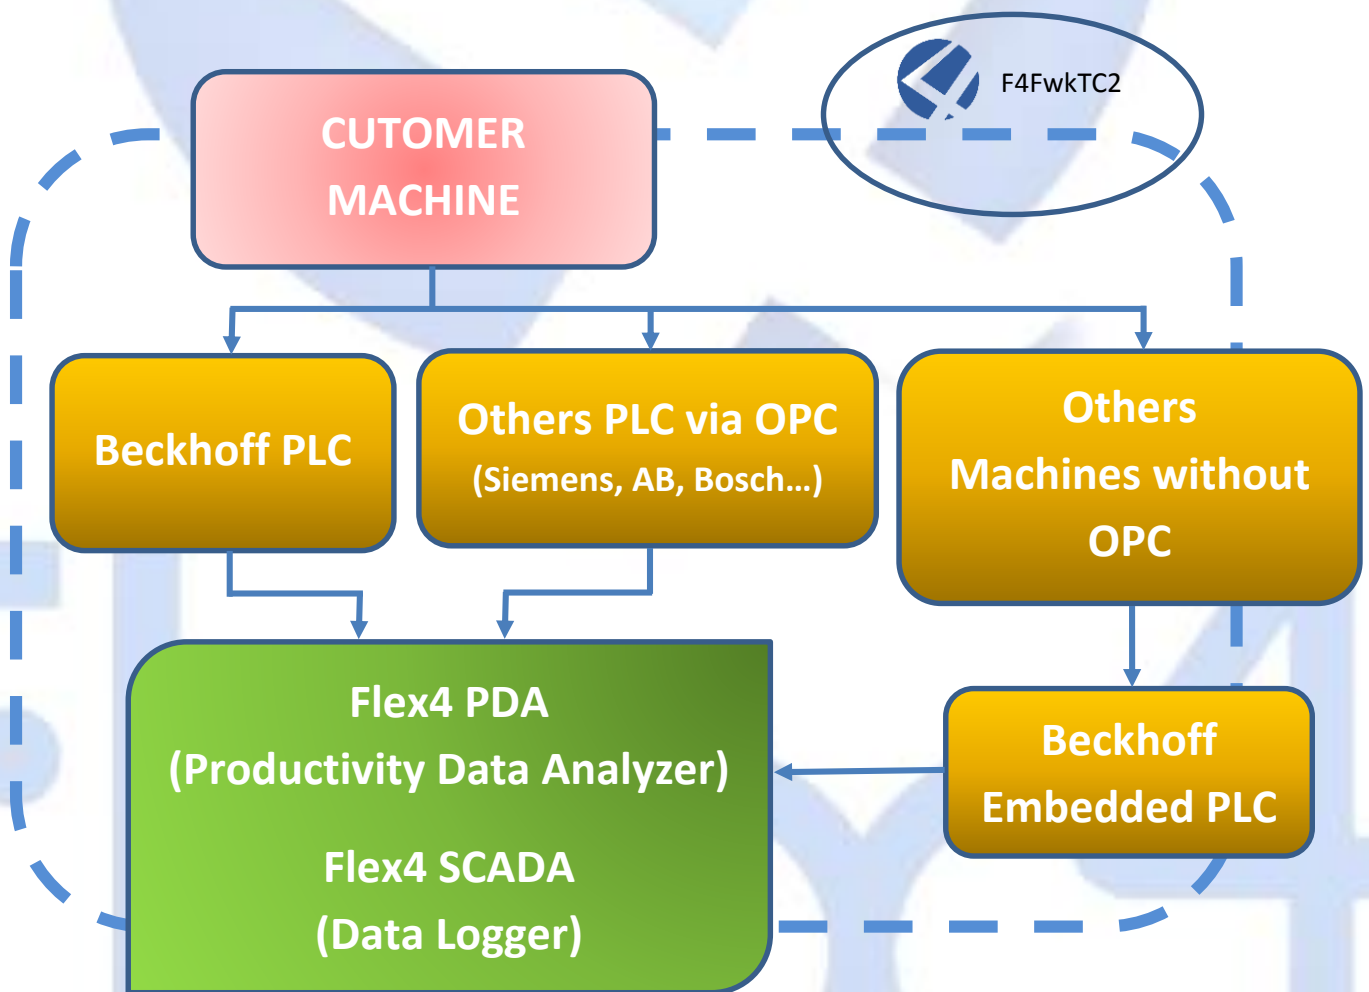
F4FwkTC2

CUTOMER MACHINE

Beckhoff PLC

Others PLC via OPC
(Siemens, AB, Bosch...)

Others Machines without OPC

Flex4 PDA
(Productivity Data Analyzer)

Flex4 SCADA
(Data Logger)

Beckhoff Embedded PLC